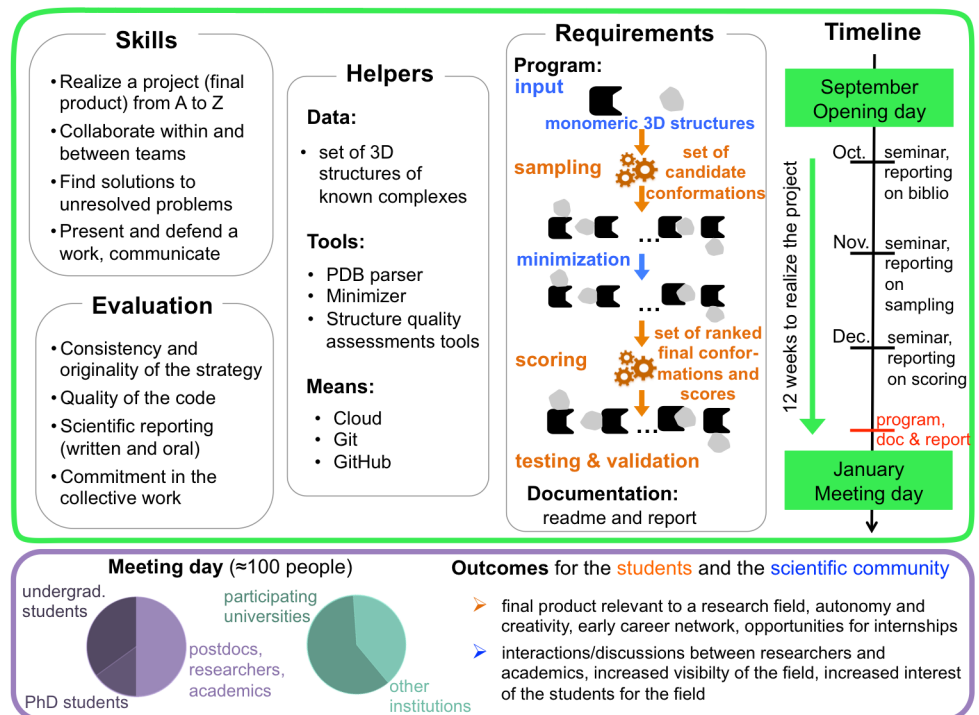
Skills

• Realize a project (final product) from A to Z
• Collaborate within and between teams
• Find solutions to unresolved problems
• Present and defend a work, communicate

Evaluation

• Consistency and originality of the strategy
• Quality of the code
• Scientific reporting (written and oral)
• Commitment in the collective work

Helpers

Data:
• set of 3D structures of known complexes

Tools:
• PDB parser
• Minimizer
• Structure quality assessments tools

Means:
• Cloud
• Git
• GitHub

Requirements

Program:
input
monomeric 3D structures
sampling
set of candidate conformations
…
minimization
…
set of ranked final conformations and scores
scoring
…
testing & validation
Documentation:
readme and report

Timeline

September Opening day
12 weeks to realize the project
Oct. seminar, reporting on biblio
Nov. seminar, reporting on sampling
Dec. seminar, reporting on scoring
program, doc & report
January Meeting day

Meeting day (≈100 people)
undergrad. students
PhD students
postdocs, researchers, academics
participating universities
other institutions

Outcomes for the students and the scientific community
➢ final product relevant to a research field, autonomy and creativity, early career network, opportunities for internships
➢ interactions/discussions between researchers and academics, increased visibilty of the field, increased interest of the students for the field